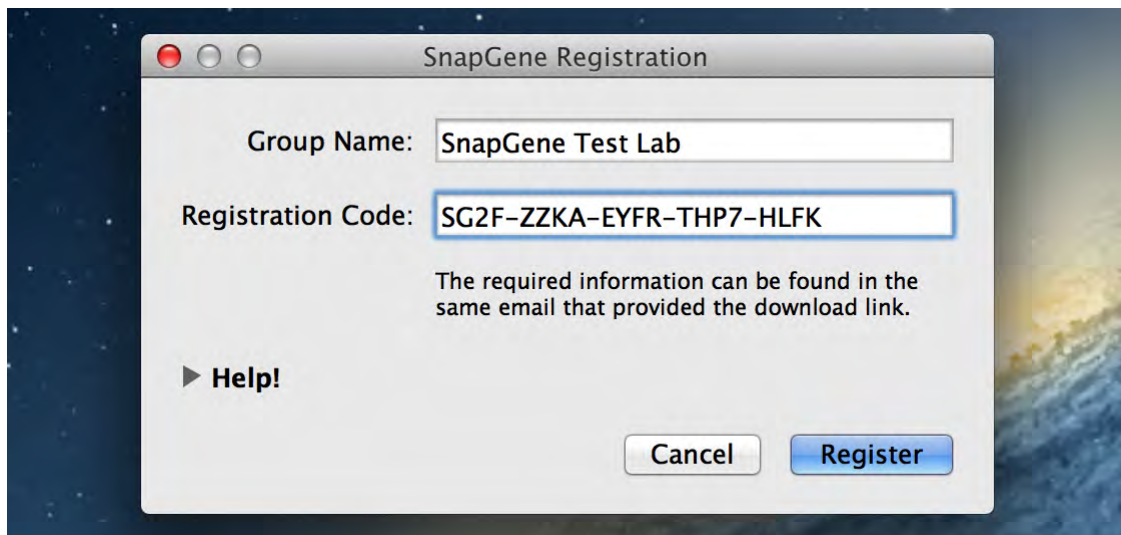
SnapGene Registration

Group Name: SnapGene Test Lab

Registration Code: SG2F-ZZKA-EYFR-THP7-HLFK

The required information can be found in the same email that provided the download link.

Help!

Cancel

Register